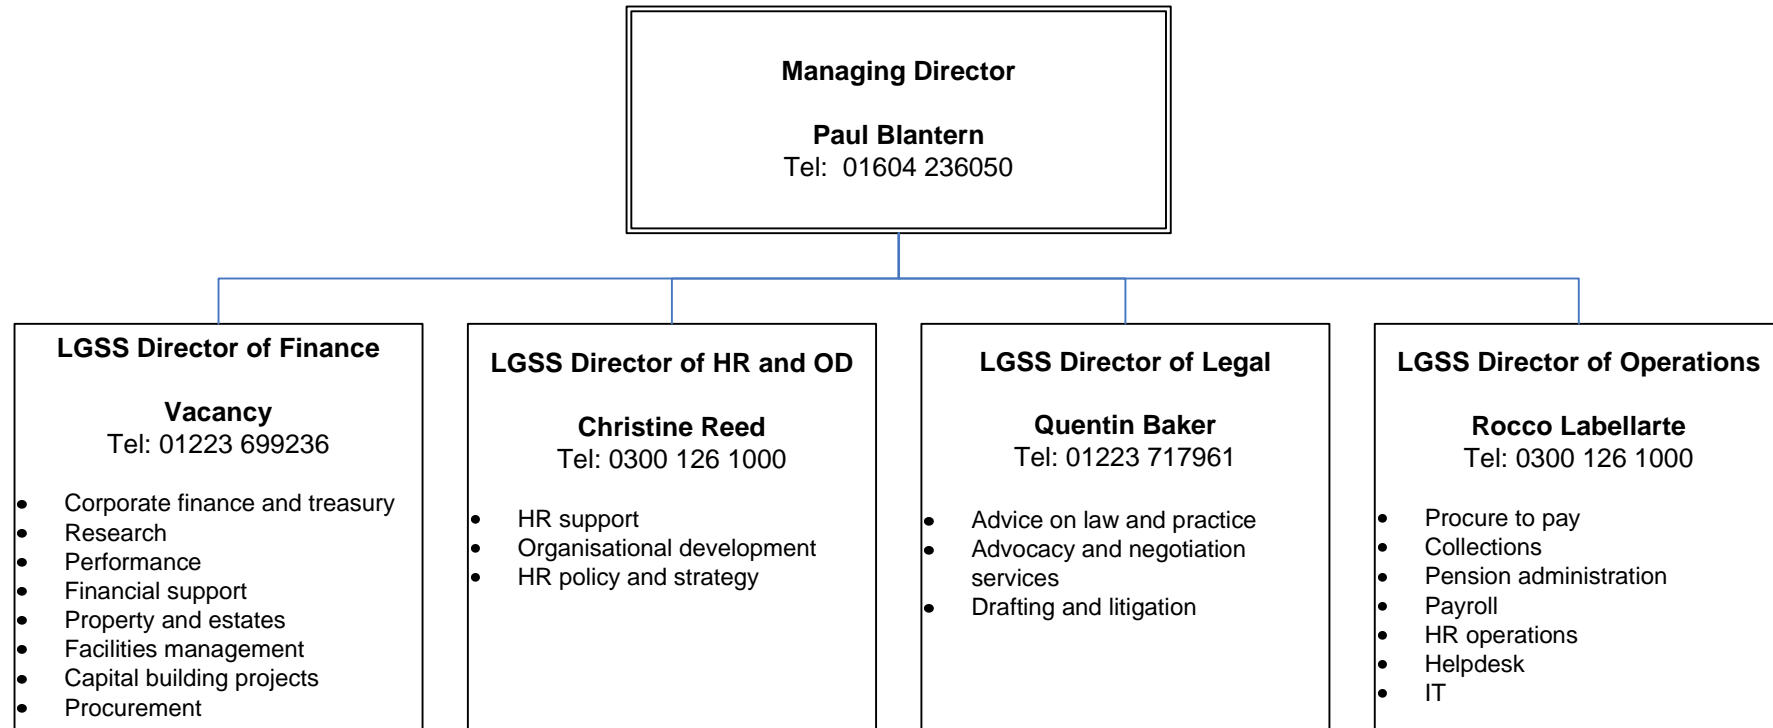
Managing Director

Paul Blantern
Tel: 01604 236050

LGSS Director of Finance

Vacancy
Tel: 01223 699236

- Corporate finance and treasury
- Research
- Performance
- Financial support
- Property and estates
- Facilities management
- Capital building projects
- Procurement

LGSS Director of HR and OD

Christine Reed
Tel: 0300 126 1000

- HR support
- Organisational development
- HR policy and strategy

LGSS Director of Legal

Quentin Baker
Tel: 01223 717961

- Advice on law and practice
- Advocacy and negotiation services
- Drafting and litigation

LGSS Director of Operations

Rocco Labellarte
Tel: 0300 126 1000

- Procure to pay
- Collections
- Pension administration
- Payroll
- HR operations
- Helpdesk
- IT